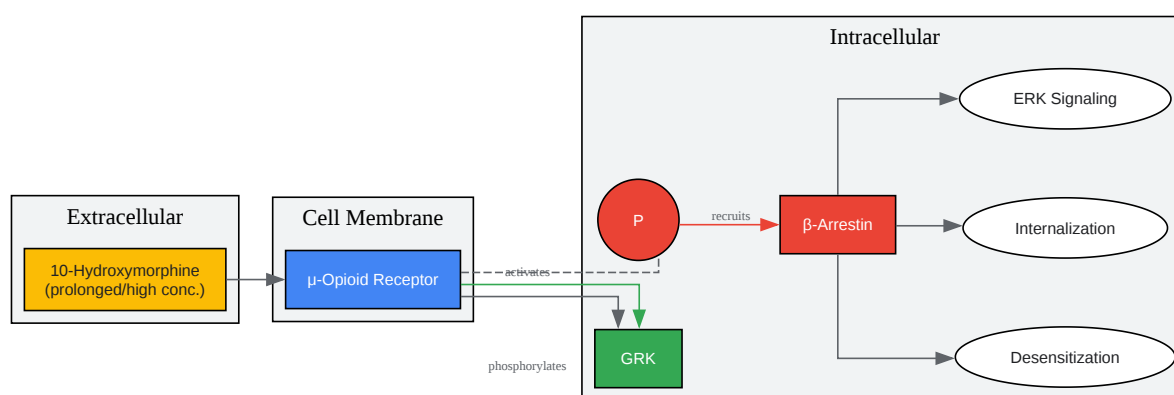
Extracellular

10-Hydroxymorphine (prolonged/high conc.)

Cell Membrane

μ-Opioid Receptor

activates

Intracellular

P

recruits

β-Arrestin

ERK Signaling

Internalization

Desensitization

GRK

phosphorylates